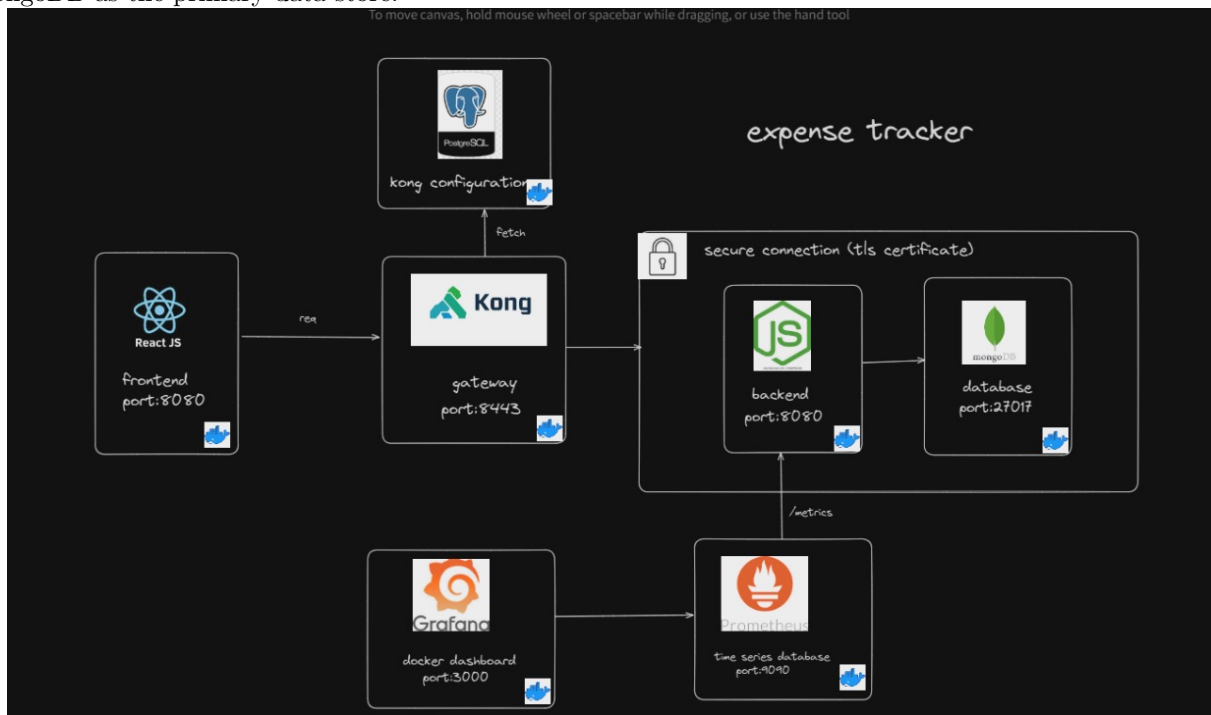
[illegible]goDB as the primary data store.

To move canvas, hold mouse wheel or spacebar while dragging, or use the hand tool

PostgreSQL

kong configuration

expense tracker

fetch

secure connection (tls certificate)

React JS

frontend
port:8080

req

Kong

gateway
port:8443

JS

backend
port:8080

mongoDB

database
port:27017

/metrics

Grafana

docker dashboard
port:3000

Prometheus

time series database
port:9090